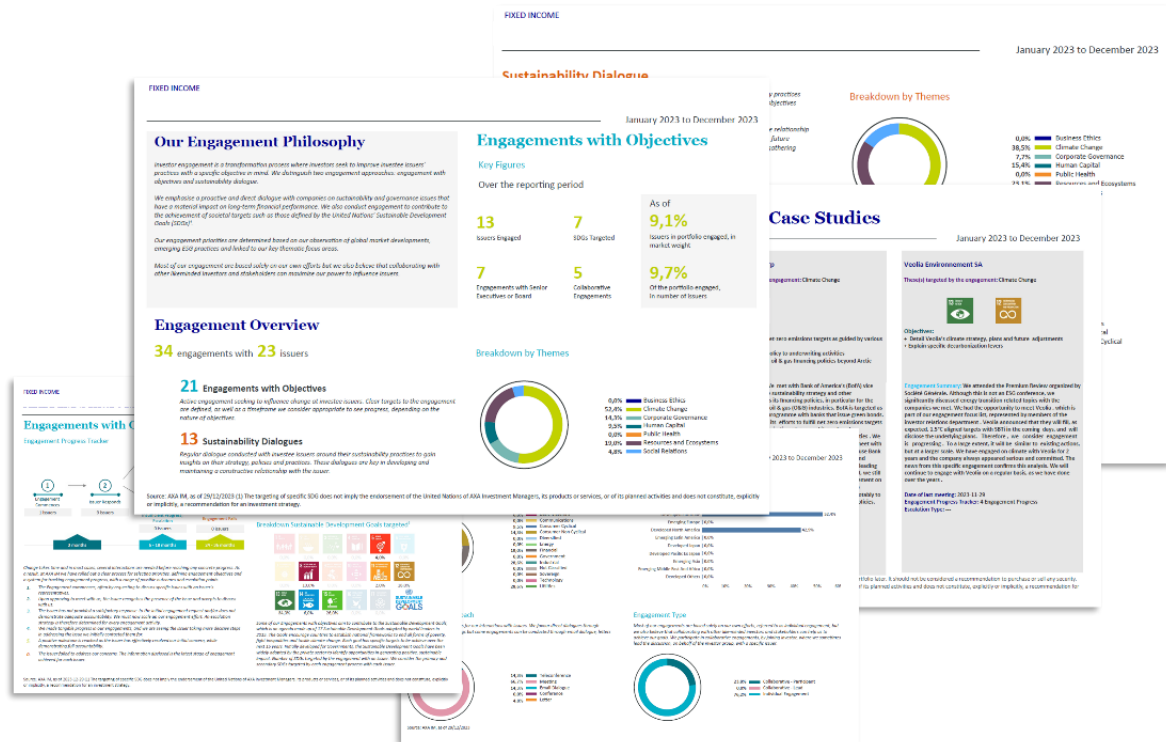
FIXED INCOME

January 2023 to December 2023

Our Engagement Philosophy

Investor engagement is a transformation process where investors seek to improve investee issuers' practices with a specific objective in mind. We distinguish two engagement approaches: engagement with objectives and sustainability dialogue.

We emphasise a proactive and direct dialogue with companies on sustainability and governance issues that have a material impact on long-term financial performance. We also conduct engagement to contribute to the achievement of societal targets such as those defined by the United Nations' Sustainable Development Goals (SDGs).

Our engagement priorities are determined based on our observation of global market developments, emerging ESG practices and linked to our key thematic focus areas.

Most of our engagement are based solely on our own efforts but we also believe that collaborating with other likeminded investors and stakeholders can maximise our power to influence issuers.

Engagements with Objectives

Key Figures

Over the reporting period

13
Issuers Engaged

7
SDGs Targeted

7
Engagements with Senior Executives or Board

5
Collaborative Engagements

As of

9,1%
Issuers in portfolio engaged, in market weight

9,7%
Of the portfolio engaged, in number of issuers

Engagement Overview

34 engagements with 23 issuers

21 Engagements with Objectives

Active engagement seeking to influence change at investee issuers. Clear targets to the engagement are defined, as well as a timeframe we consider appropriate to see progress, depending on the nature of objectives.

13 Sustainability Dialogues

Regular dialogue conducted with investee issuers around their sustainability practices to gain insights on their strategy, policies and practices. These dialogues are key in developing and maintaining a constructive relationship with the issuer.

Breakdown by Themes

| | |
|---|---|
| 0,0% | Business Ethics |
| 52,4% | Climate Change |
| 14,3% | Corporate Governance |
| 0,0% | Human Capital |
| 0,0% | Public Health |
| 19,0% | Resources and Ecosystems |
| 4,8% | Social Relations |

Source: AXA IM, as of 29/12/2023 (1) The targeting of specific SDG does not imply the endorsement of the United Nations of AXA Investment Managers, its products or services, or of its planned activities and does not constitute, explicitly or implicitly, a recommendation for an investment strategy.

Sustainability Dialogue

Breakdown by Themes

| | |
|---|---|
| 0,0% | Business Ethics |
| 38,5% | Climate Change |
| 7,7% | Corporate Governance |
| 15,4% | Human Capital |
| 0,0% | Public Health |

Case Studies

January 2023 to December 2023

Veolia Environnement SA

Theme(s) targeted by the engagement: Climate Change

Objectives:

Engagement Summary:

Date of last meeting: 2023-11-30

Engagement Progress Tracker: 4-Engagement Progress

Escalation Type: ---

Engagements with O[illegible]

Engagement Progress Tracker

Breakdown Sustainable Development Goals targeted

Engagement Type

SUSTAINABLE DEVELOPMENT GOALS